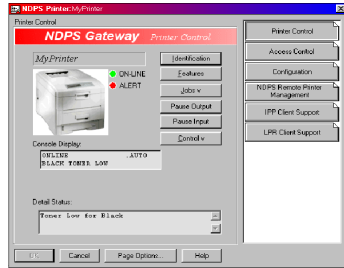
NDPS Printer:MyPrinter

Printer Control

NDPS Gateway Printer Control

MyPrinter

ON-LINE

ALERT

Identification

Features

Jobs

Pause Output

Pause Input

Control

Console Display:

ONLINE .AUTO
BLACK TONER LOW

Detail Status:

Toner Low for Black

Printer Control

Access Control

Configuration

NDPS Remote Printer Management

IPP Client Support

LPR Client Support

OK

Cancel

Page Options...

Help